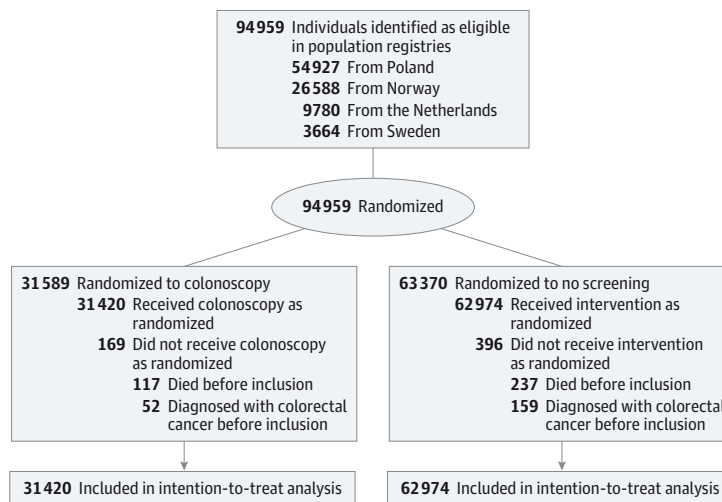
94959 Individuals identified as eligible in population registries
54927 From Poland
26588 From Norway
9780 From the Netherlands
3664 From Sweden

94959 Randomized

31589 Randomized to colonoscopy
31420 Received colonoscopy as randomized
169 Did not receive colonoscopy as randomized
117 Died before inclusion
52 Diagnosed with colorectal cancer before inclusion

31420 Included in intention-to-treat analysis

63370 Randomized to no screening
62974 Received intervention as randomized
396 Did not receive intervention as randomized
237 Died before inclusion
159 Diagnosed with colorectal cancer before inclusion

62974 Included in intention-to-treat analysis